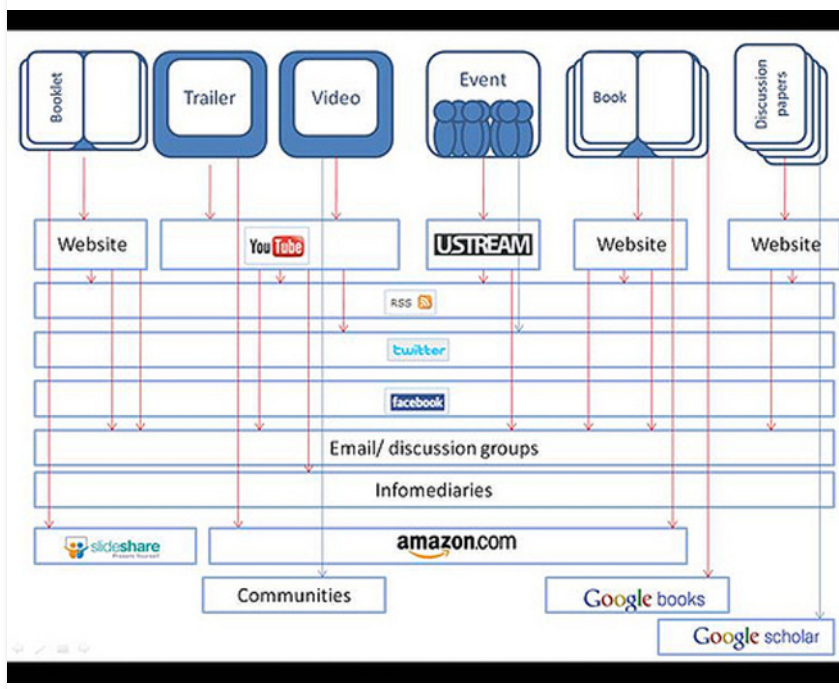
Booklet
Trailer
Video
Event
Book
Discussion papers

Website
YouTube
USTREAM
Website
Website

RSS

twitter

facebook

Email/ discussion groups

Infomediaries

slideshare Present Yourself
amazon.com

Communities
Google books
Google scholar